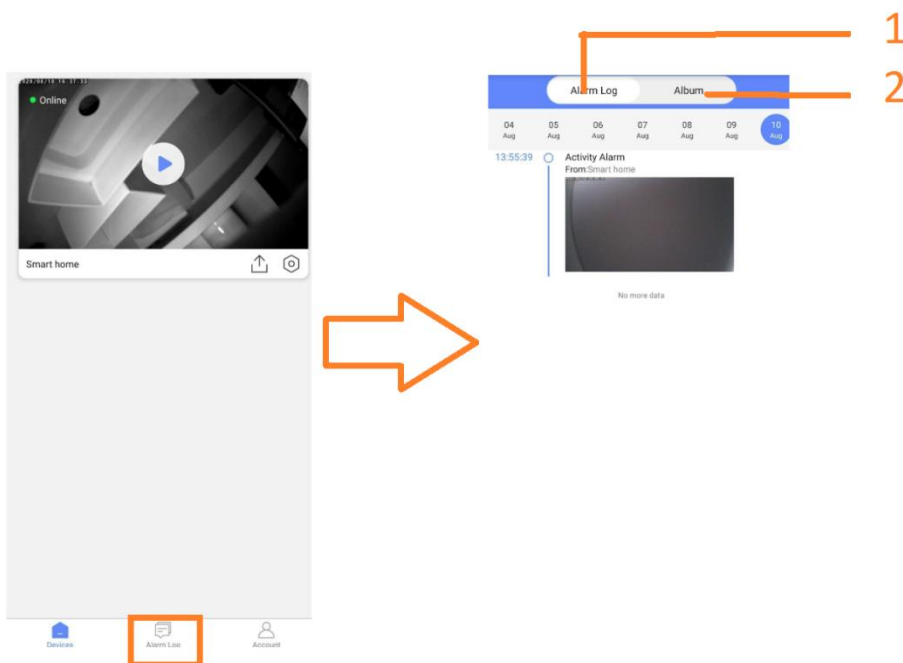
2020/08/10 14:17:33

Online

Smart home

Devices

Alarm Log

Account

Alarm Log

Album

1

2

04 Aug

05 Aug

06 Aug

07 Aug

08 Aug

09 Aug

10 Aug

13:55:39

Activity Alarm

From:Smart home

No more data